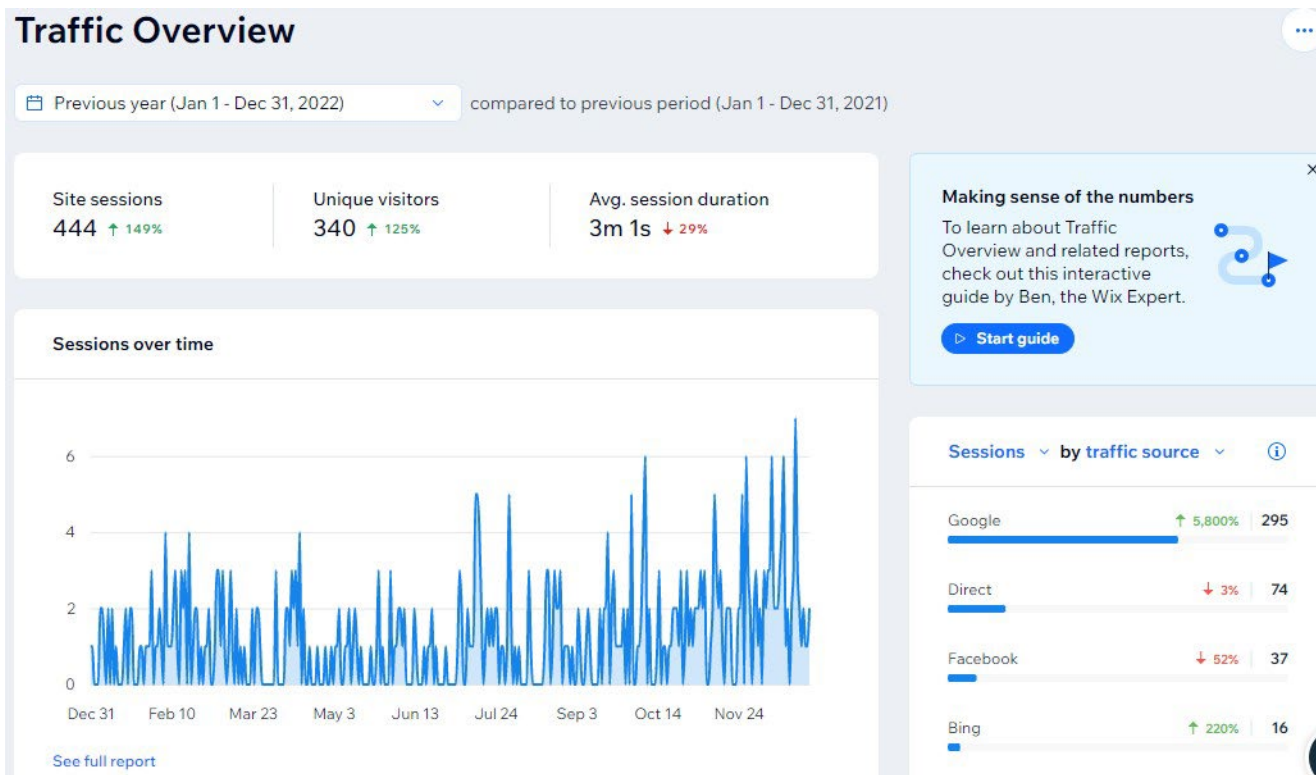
Traffic Overview

...

Previous year (Jan 1 - Dec 31, 2022) compared to previous period (Jan 1 - Dec 31, 2021)

Site sessions
444 ↑ 149%

Unique visitors
340 ↑ 125%

Avg. session duration
3m 1s ↓ 29%

Making sense of the numbers
To learn about Traffic Overview and related reports, check out this interactive guide by Ben, the Wix Expert.

Start guide

Sessions over time

6
4
2
0

Dec 31 Feb 10 Mar 23 May 3 Jun 13 Jul 24 Sep 3 Oct 14 Nov 24

See full report

Sessions by traffic source

| Google | ↑ 5,800% | 295 |
|---|---|---|
| Direct | ↓ 3% | 74 |
| Facebook | ↓ 52% | 37 |
| Bing | ↑ 220% | 16 |